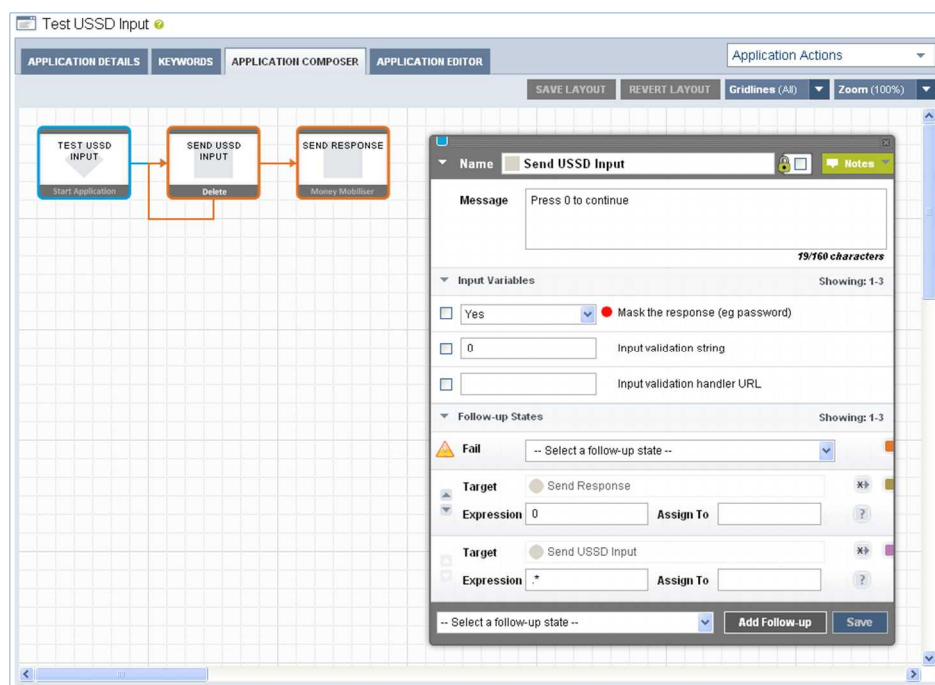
Test USSD Input

APPLICATION DETAILS | KEYWORDS | APPLICATION COMPOSER | APPLICATION EDITOR

Application Actions

SAVE LAYOUT | REVERT LAYOUT | Gridlines (All) | Zoom (100%)

TEST USSD INPUT
Start Application

SEND USSD INPUT
Delete

SEND RESPONSE
Money Mobiliser

Name Send USSD Input

Notes

Message Press 0 to continue

19/160 characters

Input Variables Showing: 1-3

Yes Mask the response (eg password)

0 Input validation string

Input validation handler URL

Follow-up States Showing: 1-3

Fail -- Select a follow-up state --

Target Send Response

Expression 0 Assign To

Target Send USSD Input

Expression .* Assign To

-- Select a follow-up state --

Add Follow-up Save